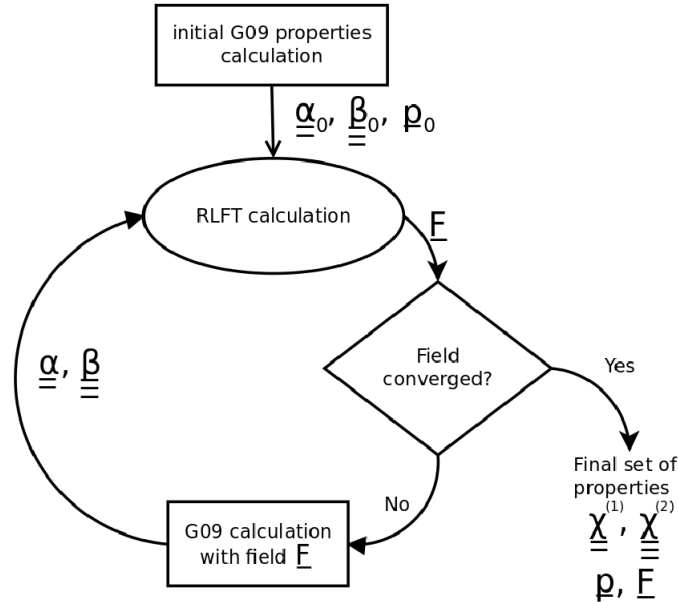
initial G09 properties calculation

$\underline{\underline{\alpha}}_0$, $\underline{\underline{\underline{\beta}}}_0$, $\underline{p}_0$

RLFT calculation

$\underline{F}$

Field converged?

Yes

Final set of properties

$\underline{\underline{\chi}}^{(1)}$, $\underline{\underline{\underline{\chi}}}^{(2)}$

$\underline{p}$, $\underline{F}$

No

G09 calculation with field $\underline{F}$

$\underline{\underline{\alpha}}$, $\underline{\underline{\underline{\beta}}}$